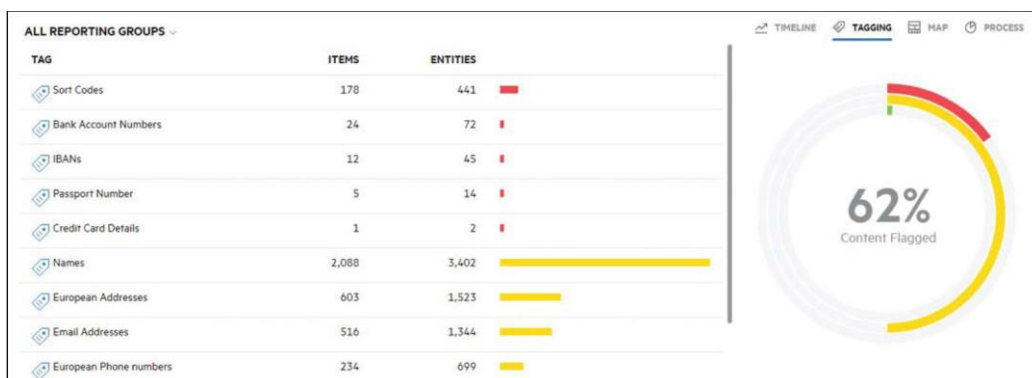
ALL REPORTING GROUPS

TIMELINE TAGGING MAP PROCESS

| TAG | ITEMS | ENTITIES |
|---|---|---|
| Sort Codes | 178 | 441 |
| Bank Account Numbers | 24 | 72 |
| IBANs | 12 | 45 |
| Passport Number | 5 | 14 |
| Credit Card Details | 1 | 2 |
| Names | 2,088 | 3,402 |
| European Addresses | 603 | 1,523 |
| Email Addresses | 516 | 1,344 |
| European Phone numbers | 234 | 699 |

62%
Content Flagged